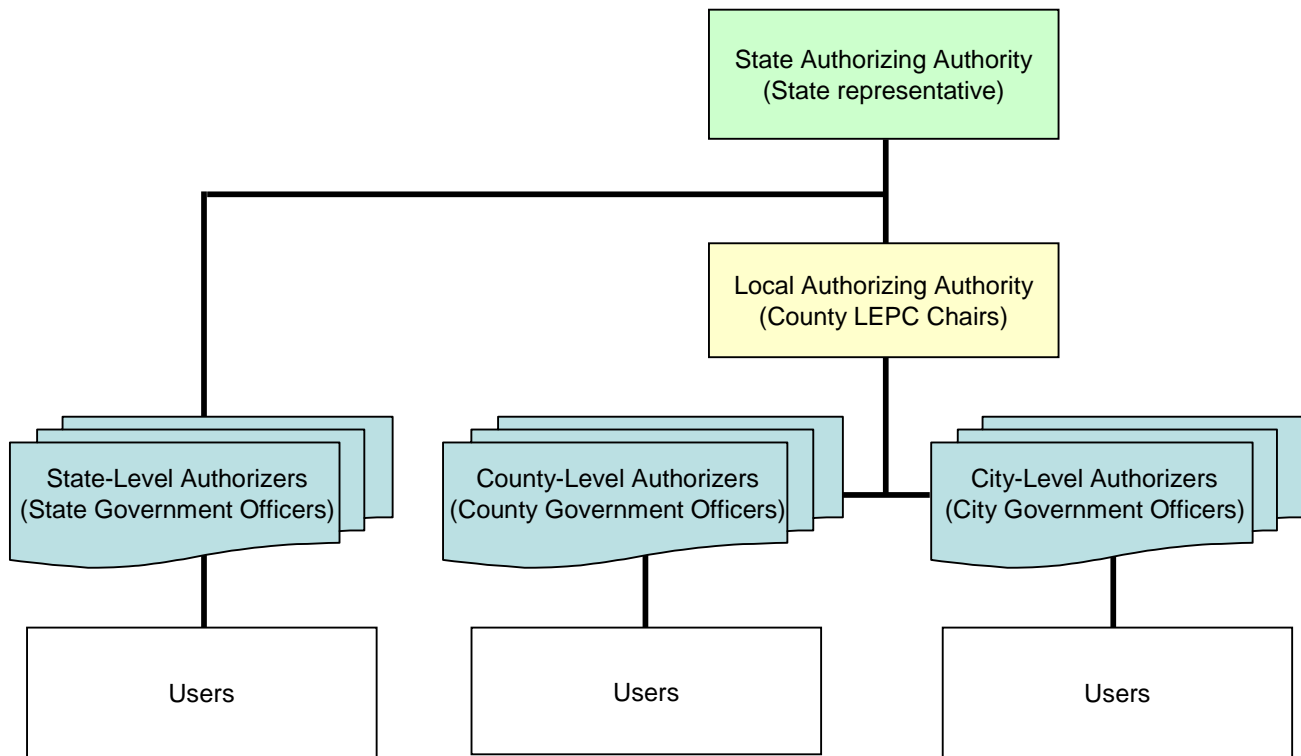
State Authorizing Authority
(State representative)

Local Authorizing Authority
(County LEPC Chairs)

State-Level Authorizers
(State Government Officers)

County-Level Authorizers
(County Government Officers)

City-Level Authorizers
(City Government Officers)

Users

Users

Users